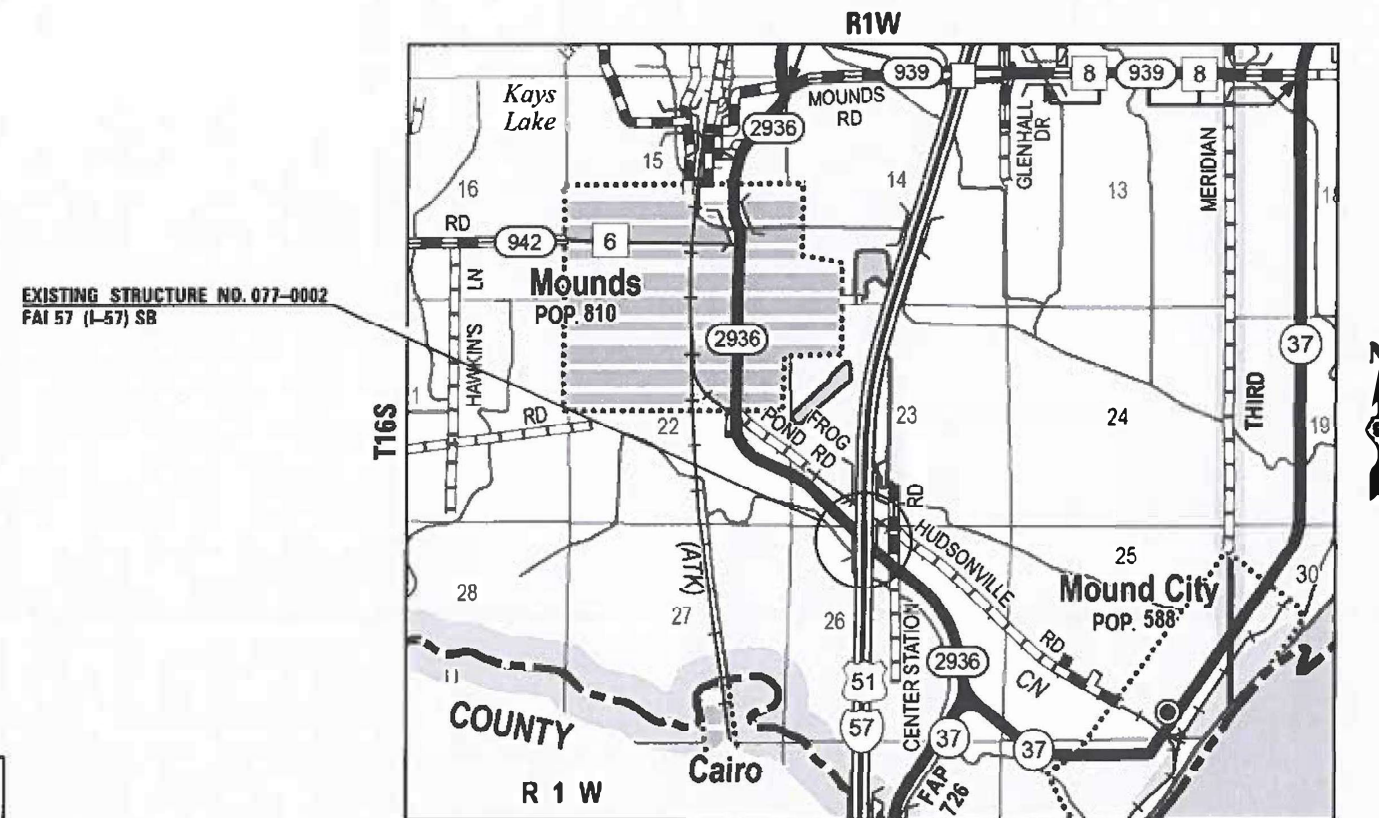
R1W

939
MOUNDS RD
8
939
8
Kays Lake
2936
15
16
14
GLENHALL DR
13
MERIDIAN
RD
942
6
LN
HAWKIN'S
Mounds
POP. 810

EXISTING STRUCTURE NO. 077-0002
FAI 57 (I-57) SB

2936
37
T16S
RD
22
FROG POND RD
23
24
THIRD
19
RD
HUDSONVILLE
25
28
(ATK)
27
26
Mound City
POP. 588
30
CENTER STATION
2936
RD
CN
COUNTY
51
57
37
37
FAP 726
Cairo
R 1 W